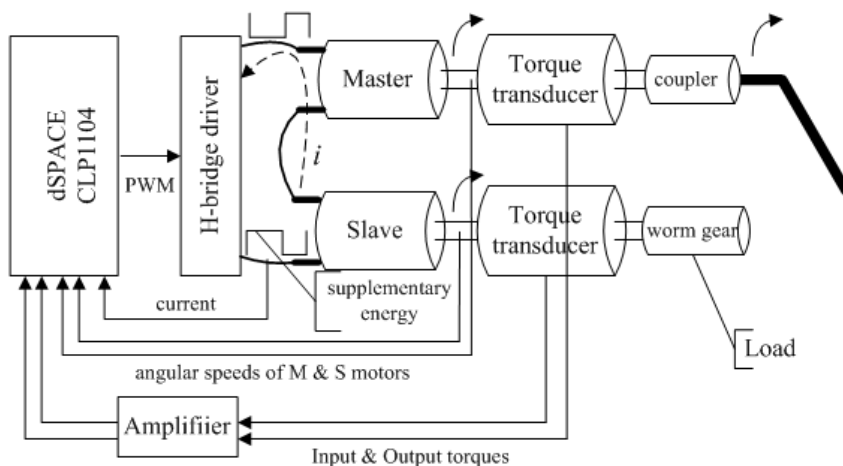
dSPACE CLP1104

PWM

H-bridge driver

Master

$i$

Slave

Torque transducer

coupler

Torque transducer

worm gear

current

supplementary energy

Load

angular speeds of M & S motors

Amplifiier

Input & Output torques